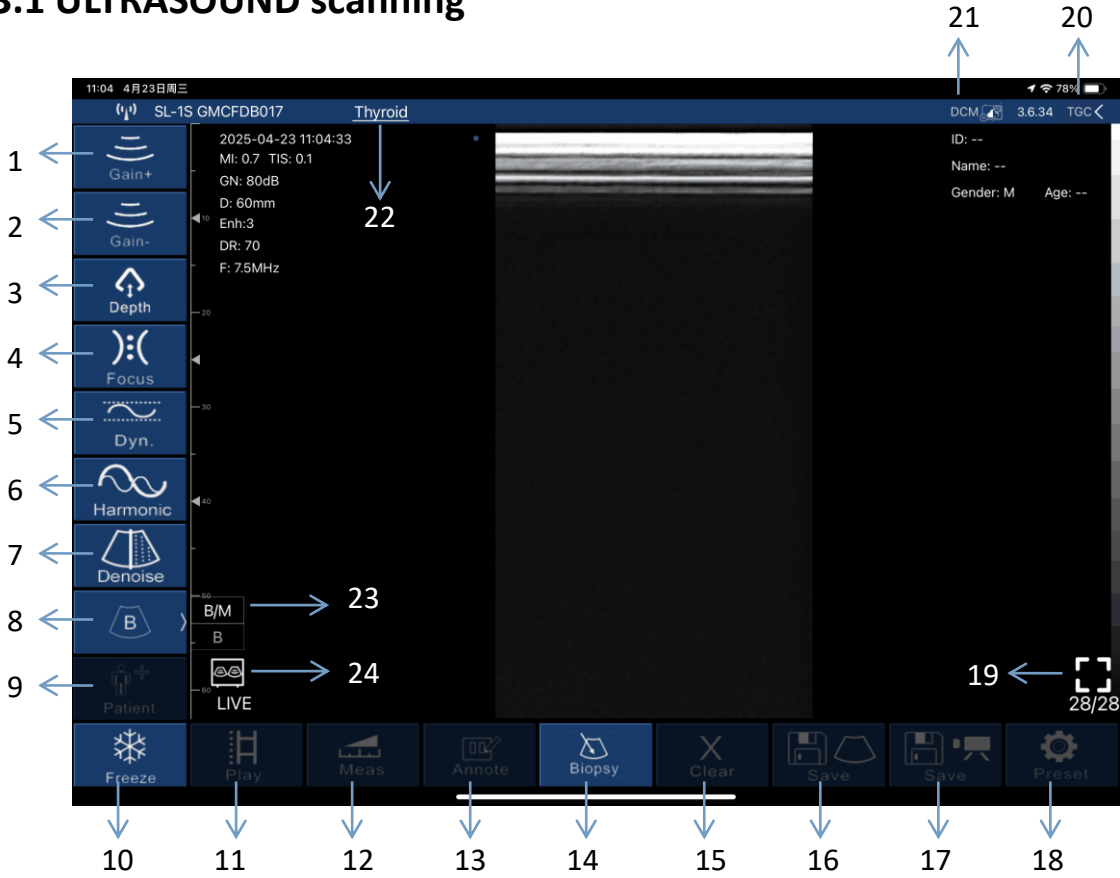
3.1 ULTRASOUND scanning

21 20

11:04 4月23日周三

78%

SL-1S GMCFDB017 Thyroid

DCM 3.6.34 TGC

2025-04-23 11:04:33
MI: 0.7 TIS: 0.1
GN: 80dB
D: 60mm
Enh:3
DR: 70
F: 7.5MHz

22

ID: --
Name: --
Gender: M Age: --

1 Gain+
2 Gain-
3 Depth
4 Focus
5 Dyn.
6 Harmonic
7 Denoise
8 B
9 Patient

10
20
30
40
50
60

B/M 23
B

24
LIVE

19
28/28

Freeze Play Meas Annote Biopsy Clear Save Save Preset

10 11 12 13 14 15 16 17 18